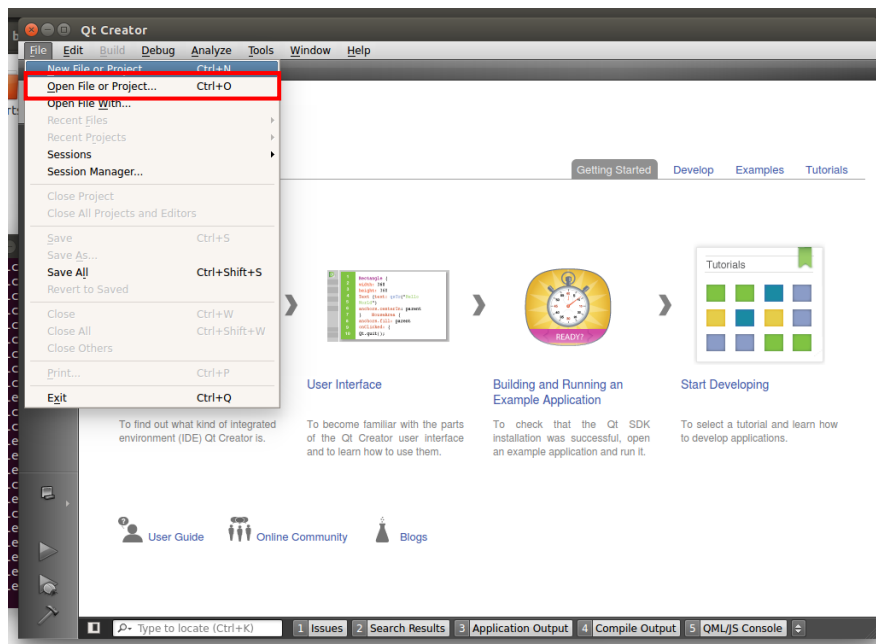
Qt Creator

File Edit Build Debug Analyze Tools Window Help

New File or Project... Ctrl+N
Open File or Project... Ctrl+O
Open File With...
Recent Files
Recent Projects
Sessions
Session Manager...
Close Project
Close All Projects and Editors
Save Ctrl+S
Save As...
Save All Ctrl+Shift+S
Revert to Saved
Close Ctrl+W
Close All Ctrl+Shift+W
Close Others
Print... Ctrl+P
Exit Ctrl+Q

Getting Started Develop Examples Tutorials

READY?

Tutorials

User Interface

Building and Running an Example Application

Start Developing

To find out what kind of integrated environment (IDE) Qt Creator is.

To become familiar with the parts of the Qt Creator user interface and to learn how to use them.

To check that the Qt SDK installation was successful, open an example application and run it.

To select a tutorial and learn how to develop applications.

User Guide Online Community Blogs

Type to locate (Ctrl+K) 1 Issues 2 Search Results 3 Application Output 4 Compile Output 5 QML/JS Console